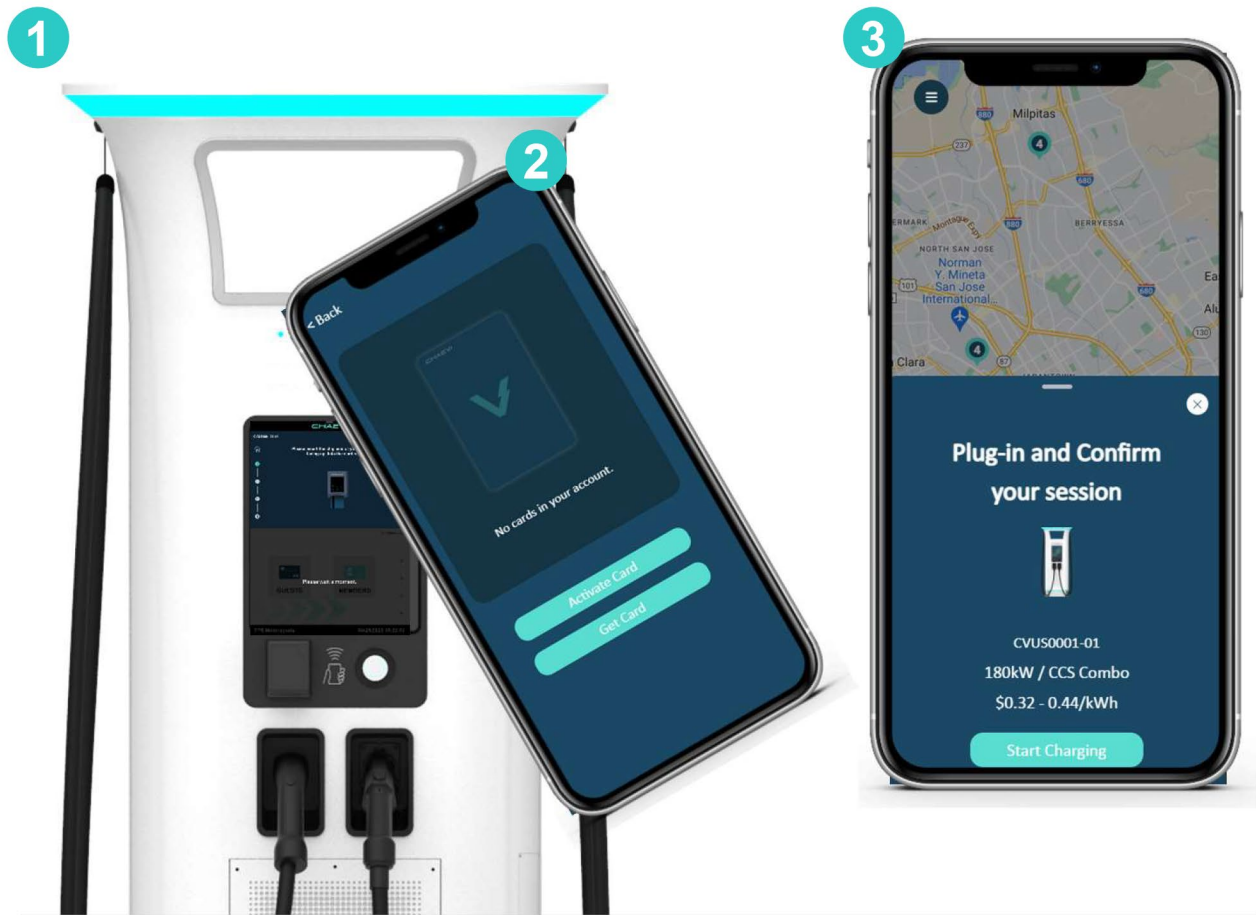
1

2

< Back

No cards in your account.

Activate Card

Get Card

3

Milpitas

4

BERRYESSA

NORTH SAN JOSE

Norman Y. Mineta San Jose International...

4

Clara

Plug-in and Confirm your session

CVUS0001-01

180kW / CCS Combo

$0.32 - 0.44/kWh

Start Charging